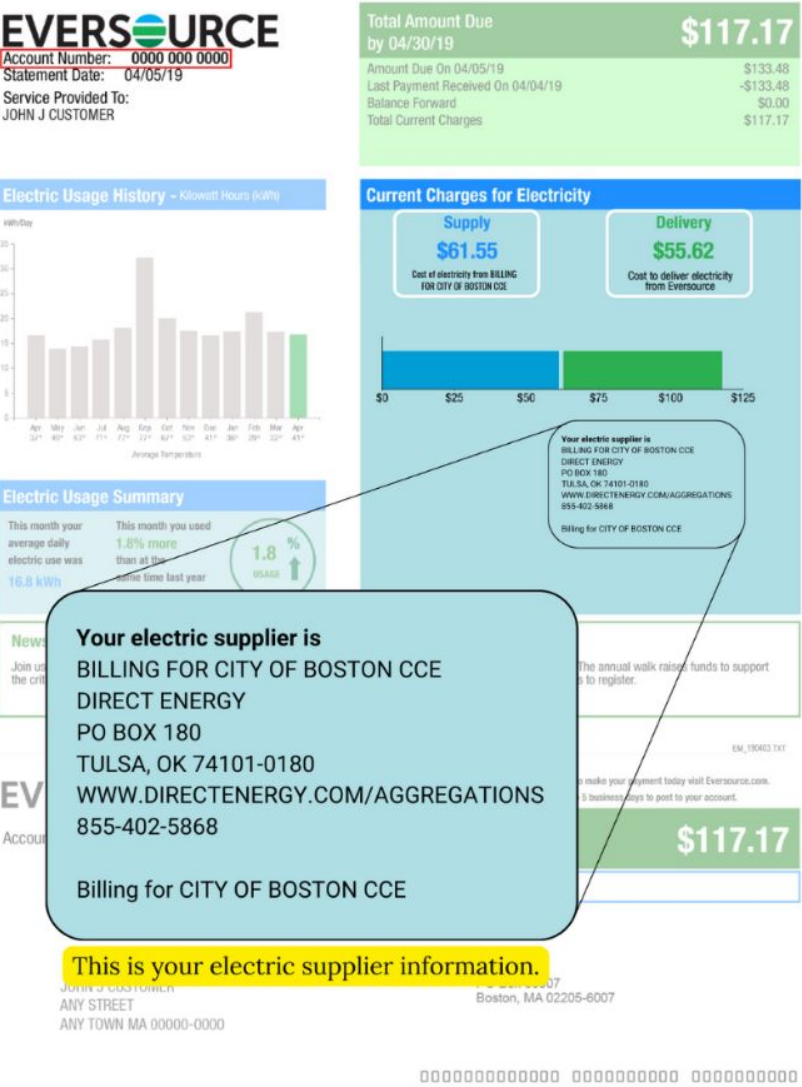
EVERSOURCE
Account Number: 0000 000 0000
Statement Date: 04/05/19
Service Provided To:
JOHN J CUSTOMER

Total Amount Due by 04/30/19
$117.17

| | |
|---|---|
| Amount Due On 04/05/19 | $133.48 |
| Last Payment Received On 04/04/19 | -$133.48 |
| Balance Forward | $0.00 |
| Total Current Charges | $117.17 |

Electric Usage History - Kilowatt Hours (kWh)
kWh/Day
Apr May Jun Jul Aug Sep Oct Nov Dec Jan Feb Mar Apr
Average Temperature

Current Charges for Electricity
Supply
$61.55
Cost of electricity from BILLING FOR CITY OF BOSTON CCE
Delivery
$55.62
Cost to deliver electricity from Eversource
$0 $25 $50 $75 $100 $125

Your electric supplier is
BILLING FOR CITY OF BOSTON CCE
DIRECT ENERGY
PO BOX 180
TULSA, OK 74101-0180
WWW.DIRECTENERGY.COM/AGGREGATIONS
855-402-5868

Billing for CITY OF BOSTON CCE

Electric Usage Summary
This month your average daily electric use was 16.8 kWh
This month you used 1.8% more than at the same time last year
1.8 % USAGE

News
Join us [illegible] the cri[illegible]
The annual walk raises funds to support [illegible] to register.

EM_190403.TXT

EV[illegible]
Accou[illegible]
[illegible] make your payment today visit Eversource.com. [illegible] 5 business days to post to your account.
$117.17

Your electric supplier is
BILLING FOR CITY OF BOSTON CCE
DIRECT ENERGY
PO BOX 180
TULSA, OK 74101-0180
WWW.DIRECTENERGY.COM/AGGREGATIONS
855-402-5868

Billing for CITY OF BOSTON CCE

This is your electric supplier information.

JOHN J CUSTOMER
ANY STREET
ANY TOWN MA 00000-0000

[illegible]007
Boston, MA 02205-6007

0000000000000 0000000000 0000000000